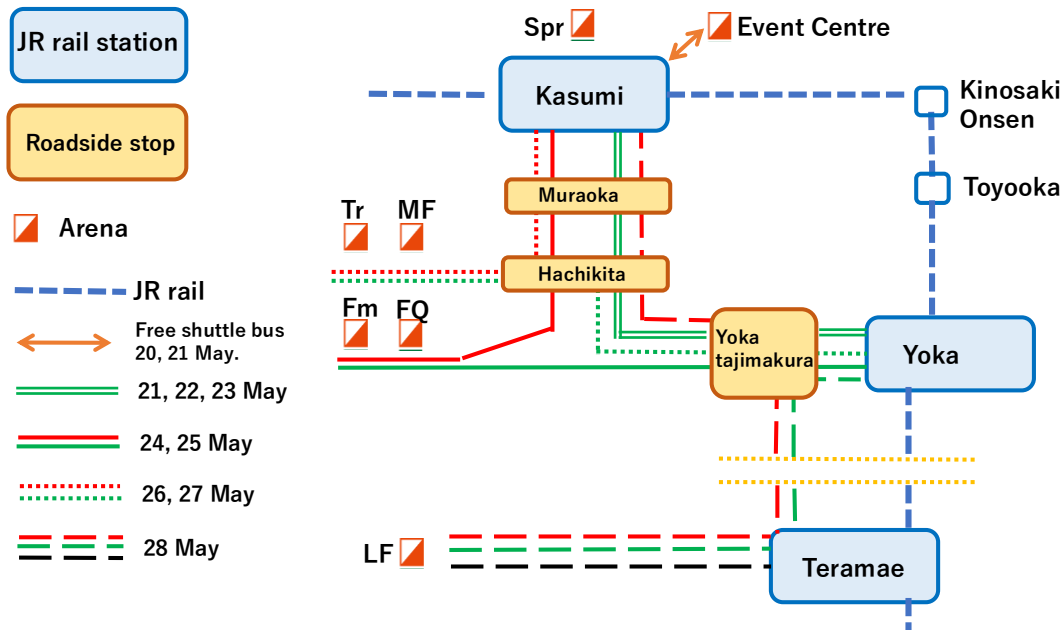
JR rail station

Roadside stop

Arena

JR rail

Free shuttle bus 20, 21 May.

21, 22, 23 May

24, 25 May

26, 27 May

28 May

Spr

Event Centre

Kasumi

Kinosaki Onsen

Toyooka

Muraoka

Tr

MF

Hachikita

Fm

FQ

Yoka tajimakura

Yoka

LF

Teramae